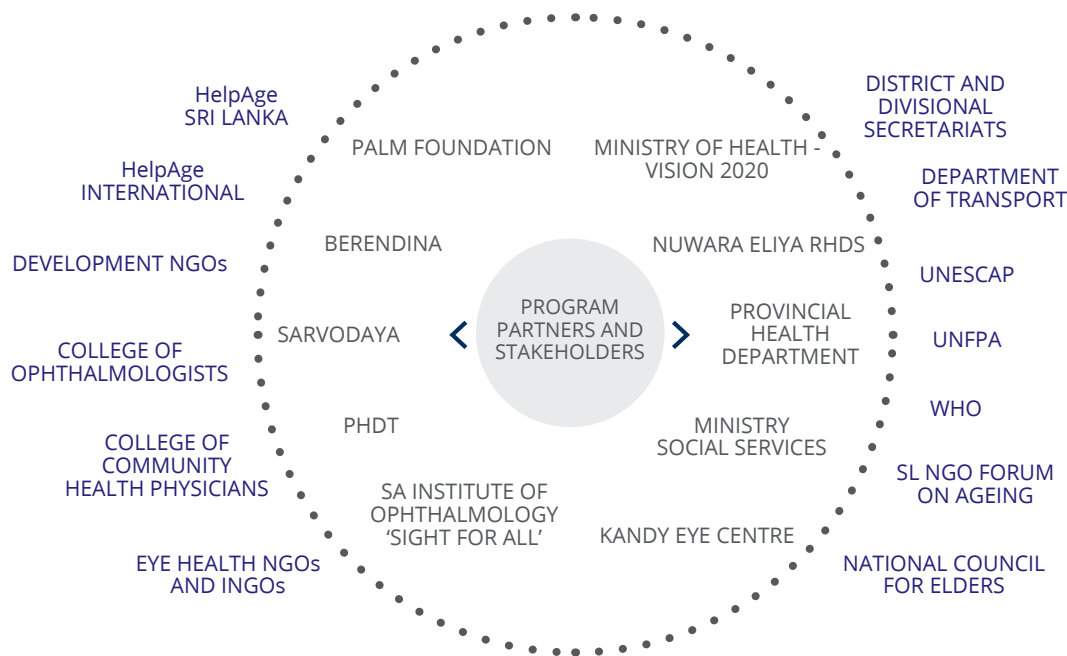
HelpAge SRI LANKA

HelpAge INTERNATIONAL

DEVELOPMENT NGOs

COLLEGE OF OPHTHALMOLOGISTS

COLLEGE OF COMMUNITY HEALTH PHYSICIANS

EYE HEALTH NGOs AND INGOs

PALM FOUNDATION

BERENDINA

SARVODAYA

PHDT

SA INSTITUTE OF OPHTHALMOLOGY 'SIGHT FOR ALL'

PROGRAM PARTNERS AND STAKEHOLDERS

MINISTRY OF HEALTH - VISION 2020

NUWARA ELIYA RHDS

PROVINCIAL HEALTH DEPARTMENT

MINISTRY SOCIAL SERVICES

KANDY EYE CENTRE

DISTRICT AND DIVISIONAL SECRETARIATS

DEPARTMENT OF TRANSPORT

UNESCAP

UNFPA

WHO

SL NGO FORUM ON AGEING

NATIONAL COUNCIL FOR ELDERS